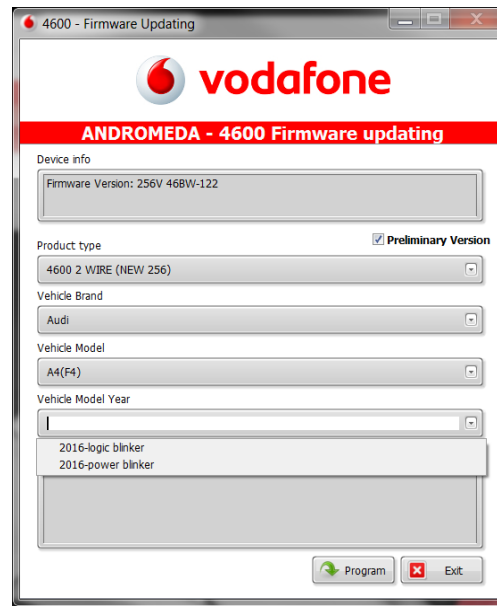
4600 - Firmware Updating

vodafone

ANDROMEDA - 4600 Firmware updating

Device info

Firmware Version: 256V 46BW-122

Product type

Preliminary Version

4600 2 WIRE (NEW 256)

Vehicle Brand

Audi

Vehicle Model

A4(F4)

Vehicle Model Year

2016-logic blinker
2016-power blinker

Program

Exit